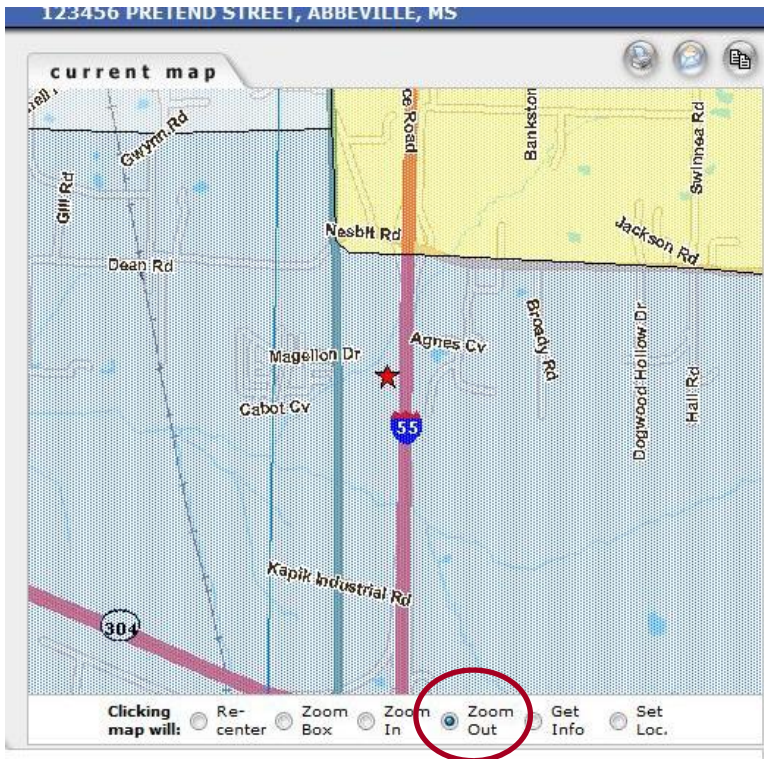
123456 PRETEND STREET, ABBEVILLE, MS

current map

Gwynn Rd
Gill Rd
Dean Rd
ce Road
Bankston
Swinnea Rd
Nesbit Rd
Jackson Rd
Broady Rd
Dogwood Hollow Dr
Hall Rd
Agnes Cv
Magellon Dr
Cabot Cv
55
Kapik Industrial Rd
304

Clicking map will: Re-center Zoom Box Zoom In Zoom Out Get Info Set Loc.